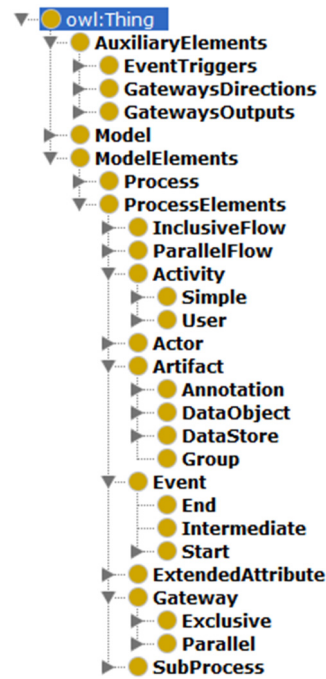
owl:Thing
AuxiliaryElements
EventTriggers
GatewaysDirections
GatewaysOutputs
Model
ModelElements
Process
ProcessElements
InclusiveFlow
ParallelFlow
Activity
Simple
User
Actor
Artifact
Annotation
DataObject
DataStore
Group
Event
End
Intermediate
Start
ExtendedAttribute
Gateway
Exclusive
Parallel
SubProcess